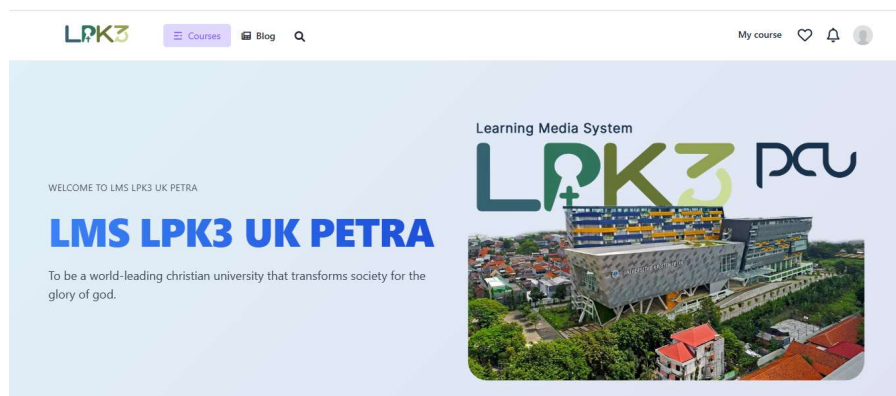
LPK3

Courses

Blog

My course

WELCOME TO LMS LPK3 UK PETRA

LMS LPK3 UK PETRA

To be a world-leading christian university that transforms society for the glory of god.

Learning Media System

LPK3

PCU